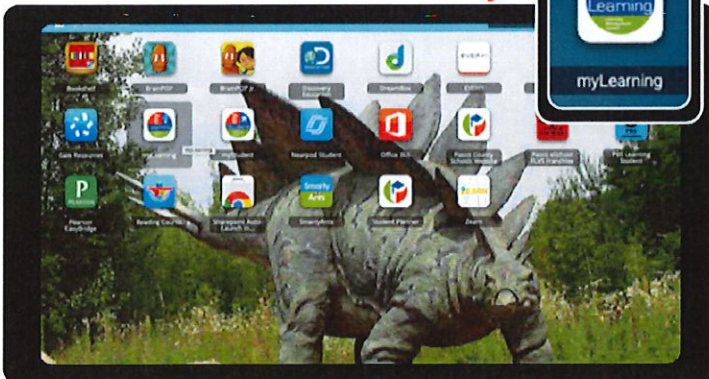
Learning

myLearning

Bookshelf
BrainPOP
BrainPOP Jr.
Discovery Education
DreamBox
EVERFI

Gale Resources
myLearning
myStudent
Nearpod Student
Office 365
Pasco County Schools Website
Pasco eSchool FLVS Franchise
PBS Learning Student

Pearson EasyBridge
Reading Counts
Sharepoint Auto Launch
SmartyAnts
Student Planner
Zearn

Smarty Ants
PEARSON